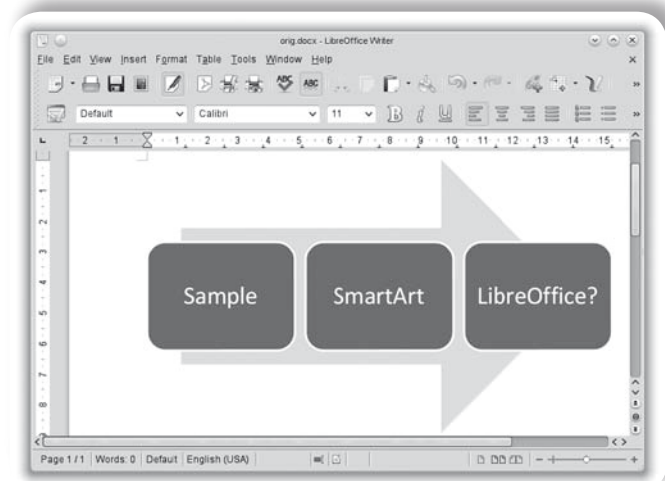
orig.docx - LibreOffice Writer

File Edit View Insert Format Table Tools Window Help

Default Calibri 11

2 1 1 2 3 4 5 6 7 8 9 10 11 12 13 14 15

Sample

SmartArt

LibreOffice?

Page 1 / 1 Words: 0 Default English (USA)